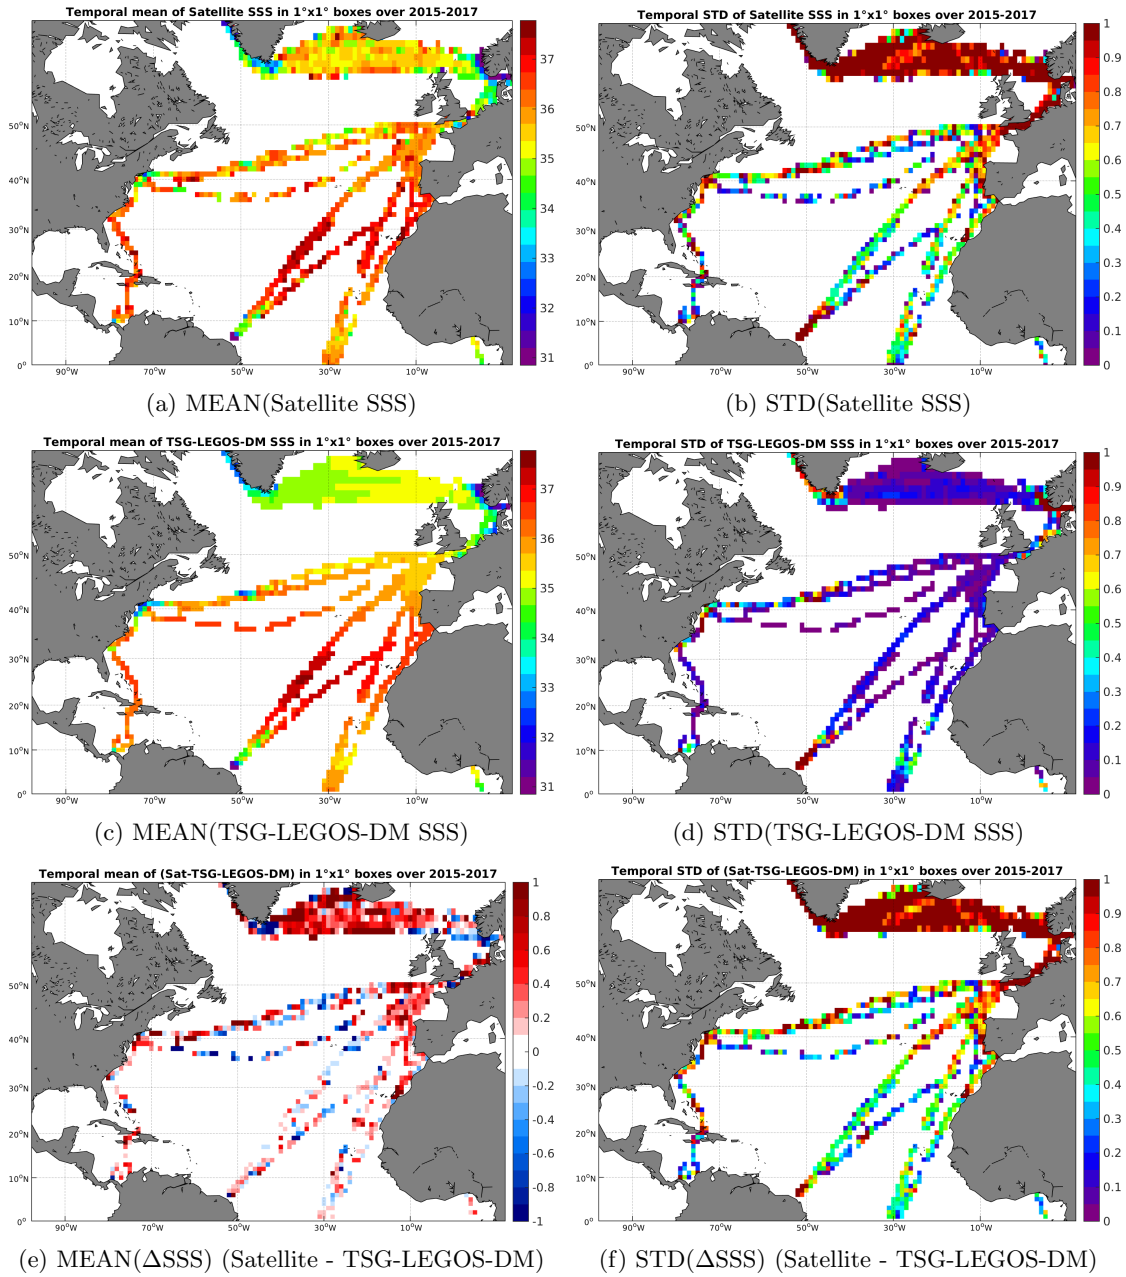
Temporal mean of Satellite SSS in 1°x1° boxes over 2015-2017

37
36
35
34
33
32
31

50°N
40°N
30°N
20°N
10°N
0°
90°W
70°W
50°W
30°W
10°W

(a) MEAN(Satellite SSS)

Temporal STD of Satellite SSS in 1°x1° boxes over 2015-2017

1
0.9
0.8
0.7
0.6
0.5
0.4
0.3
0.2
0.1
0

50°N
40°N
30°N
20°N
10°N
0°
90°W
70°W
50°W
30°W
10°W

(b) STD(Satellite SSS)

Temporal mean of TSG-LEGOS-DM SSS in 1°x1° boxes over 2015-2017

37
36
35
34
33
32
31

50°N
40°N
30°N
20°N
10°N
0°
90°W
70°W
50°W
30°W
10°W

(c) MEAN(TSG-LEGOS-DM SSS)

Temporal STD of TSG-LEGOS-DM SSS in 1°x1° boxes over 2015-2017

1
0.9
0.8
0.7
0.6
0.5
0.4
0.3
0.2
0.1
0

50°N
40°N
30°N
20°N
10°N
0°
90°W
70°W
50°W
30°W
10°W

(d) STD(TSG-LEGOS-DM SSS)

Temporal mean of (Sat-TSG-LEGOS-DM) in 1°x1° boxes over 2015-2017

1
0.8
0.6
0.4
0.2
0
-0.2
-0.4
-0.6
-0.8
-1

50°N
40°N
30°N
20°N
10°N
0°
90°W
70°W
50°W
30°W
10°W

(e) MEAN(ΔSSS) (Satellite - TSG-LEGOS-DM)

Temporal STD of (Sat-TSG-LEGOS-DM) in 1°x1° boxes over 2015-2017

1
0.9
0.8
0.7
0.6
0.5
0.4
0.3
0.2
0.1
0

50°N
40°N
30°N
20°N
10°N
0°
90°W
70°W
50°W
30°W
10°W

(f) STD(ΔSSS) (Satellite - TSG-LEGOS-DM)